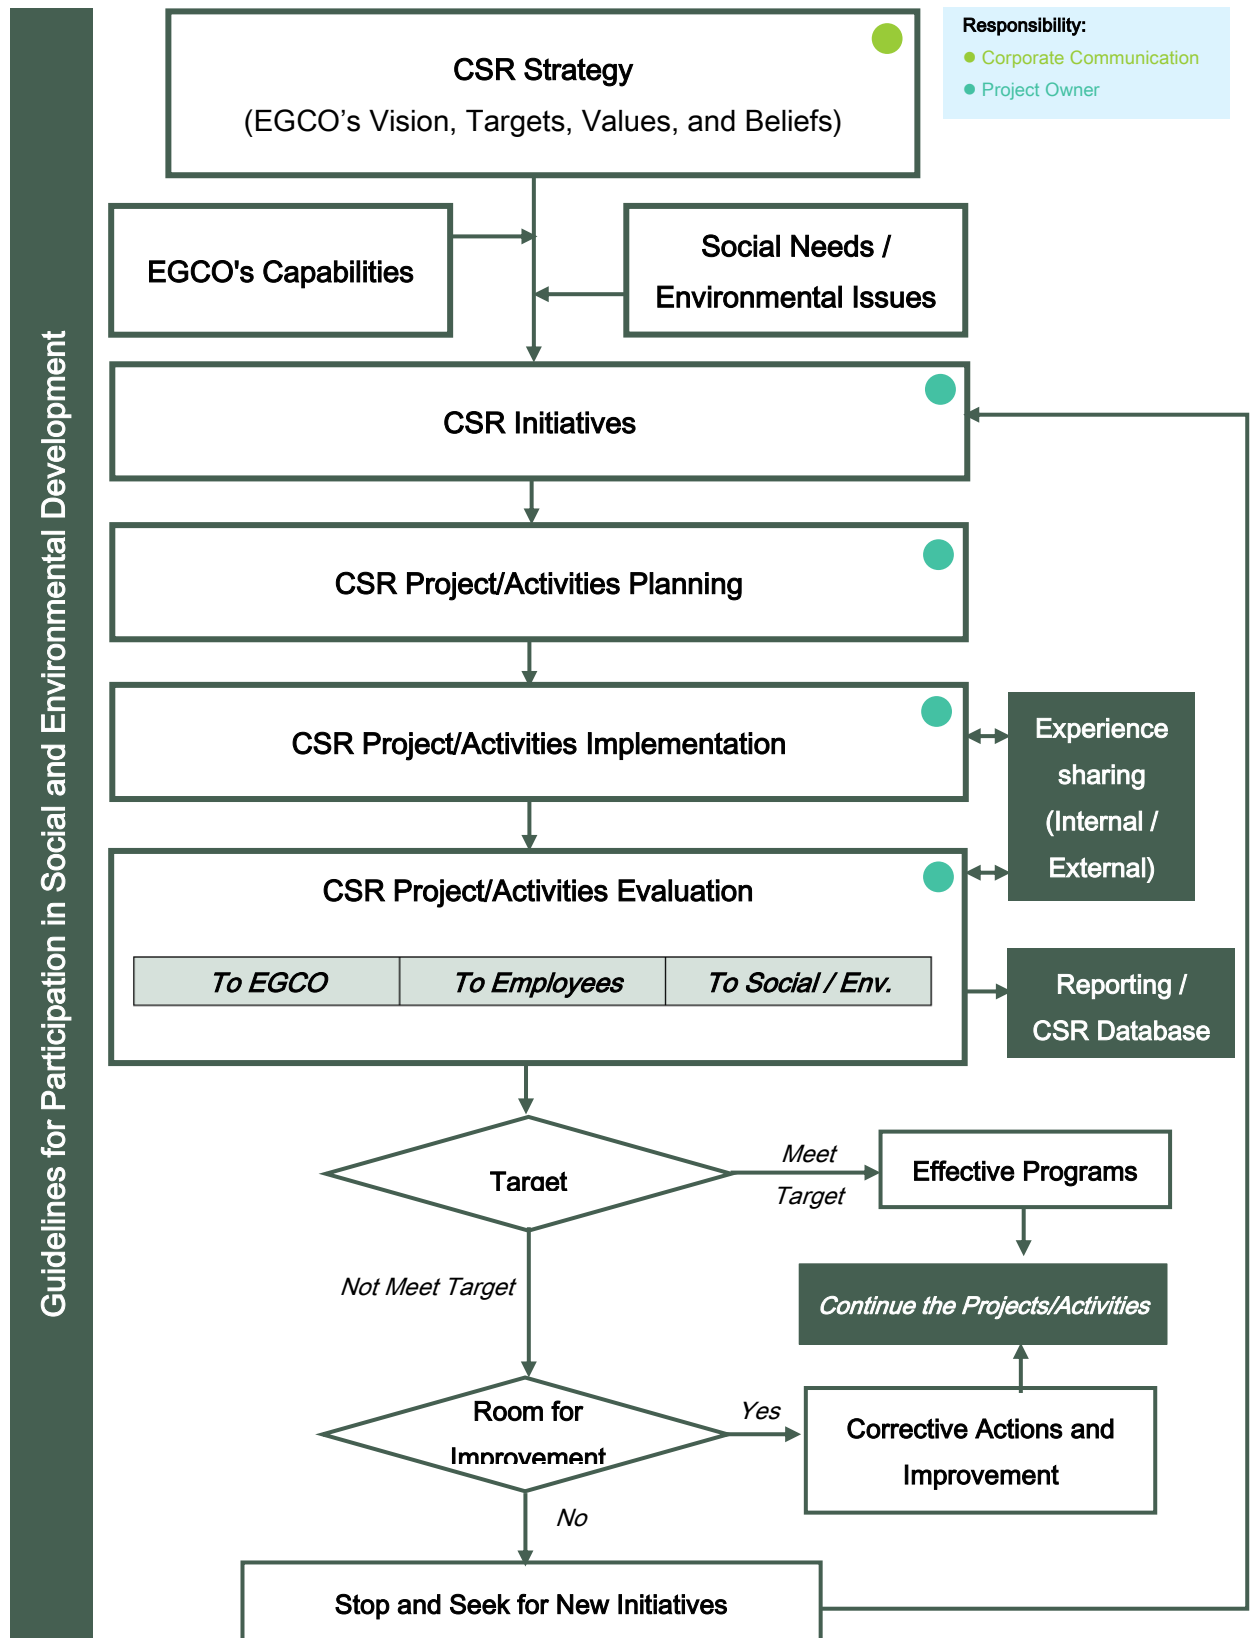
Guidelines for Participation in Social and Environmental Development

Responsibility:
Corporate Communication
Project Owner

CSR Strategy
(EGCO’s Vision, Targets, Values, and Beliefs)

EGCO's Capabilities

Social Needs / Environmental Issues

CSR Initiatives

CSR Project/Activities Planning

CSR Project/Activities Implementation

Experience sharing (Internal / External)

CSR Project/Activities Evaluation

| To EGCO | To Employees | To Social / Env. |
|---|---|---|

Reporting / CSR Database

Target

Meet Target

Effective Programs

Continue the Projects/Activities

Not Meet Target

Room for Improvement

Yes

Corrective Actions and Improvement

No

Stop and Seek for New Initiatives